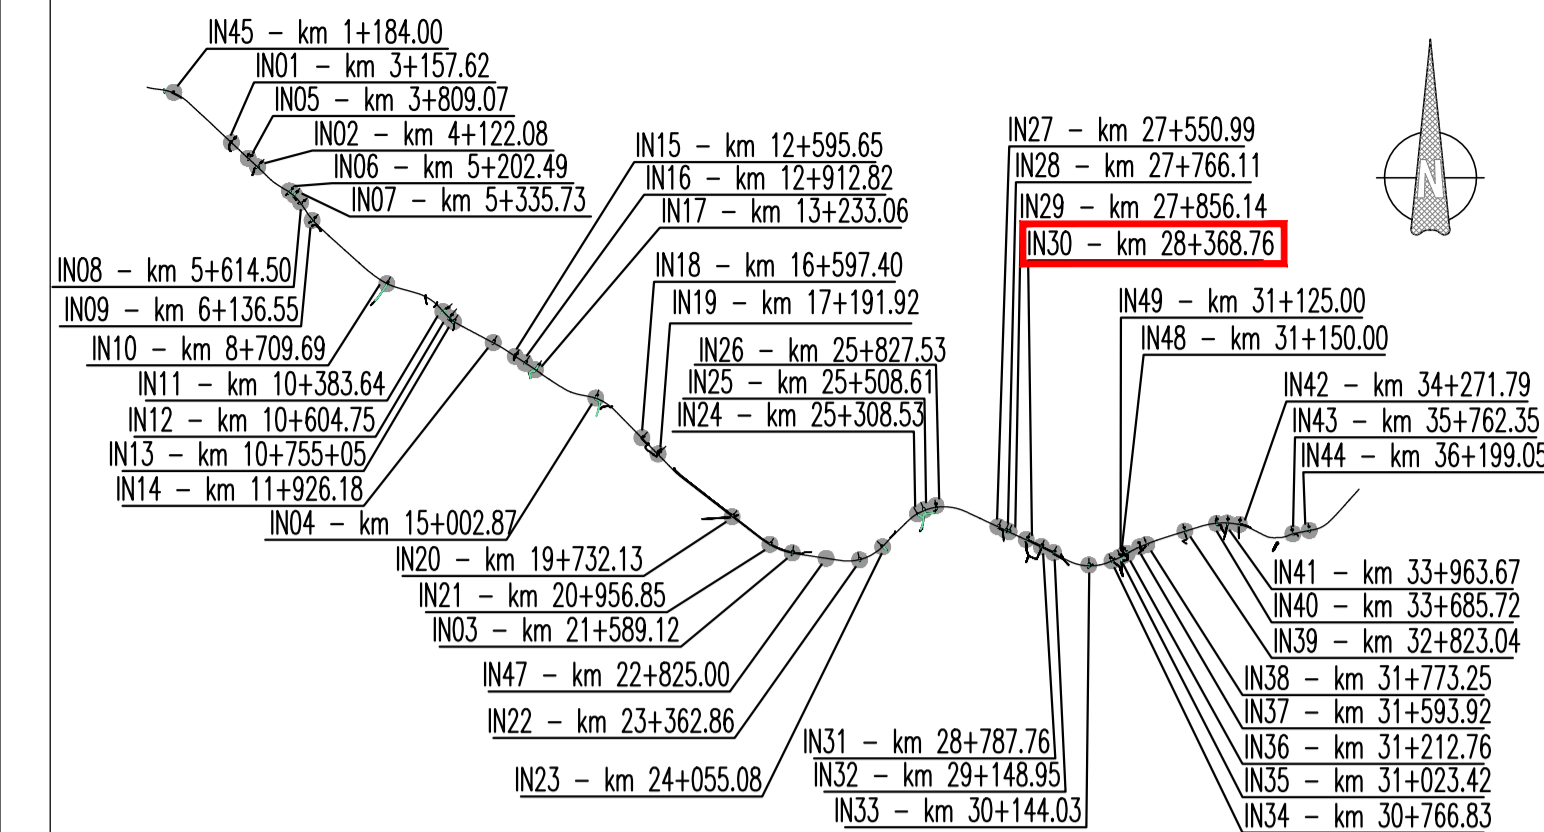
IN45 – km 1+184.00
IN01 – km 3+157.62
IN05 – km 3+809.07
IN02 – km 4+122.08
IN06 – km 5+202.49
IN07 – km 5+335.73
IN08 – km 5+614.50
IN09 – km 6+136.55
IN10 – km 8+709.69
IN11 – km 10+383.64
IN12 – km 10+604.75
IN13 – km 10+755+05
IN14 – km 11+926.18
IN04 – km 15+002.87
IN15 – km 12+595.65
IN16 – km 12+912.82
IN17 – km 13+233.06
IN18 – km 16+597.40
IN19 – km 17+191.92
IN26 – km 25+827.53
IN25 – km 25+508.61
IN24 – km 25+308.53
IN20 – km 19+732.13
IN21 – km 20+956.85
IN03 – km 21+589.12
IN47 – km 22+825.00
IN22 – km 23+362.86
IN23 – km 24+055.08
IN27 – km 27+550.99
IN28 – km 27+766.11
IN29 – km 27+856.14
IN30 – km 28+368.76
IN49 – km 31+125.00
IN48 – km 31+150.00
IN42 – km 34+271.79
IN43 – km 35+762.35
IN44 – km 36+199.05
N
IN31 – km 28+787.76
IN32 – km 29+148.95
IN33 – km 30+144.03
IN41 – km 33+963.67
IN40 – km 33+685.72
IN39 – km 32+823.04
IN38 – km 31+773.25
IN37 – km 31+593.92
IN36 – km 31+212.76
IN35 – km 31+023.42
IN34 – km 30+766.83